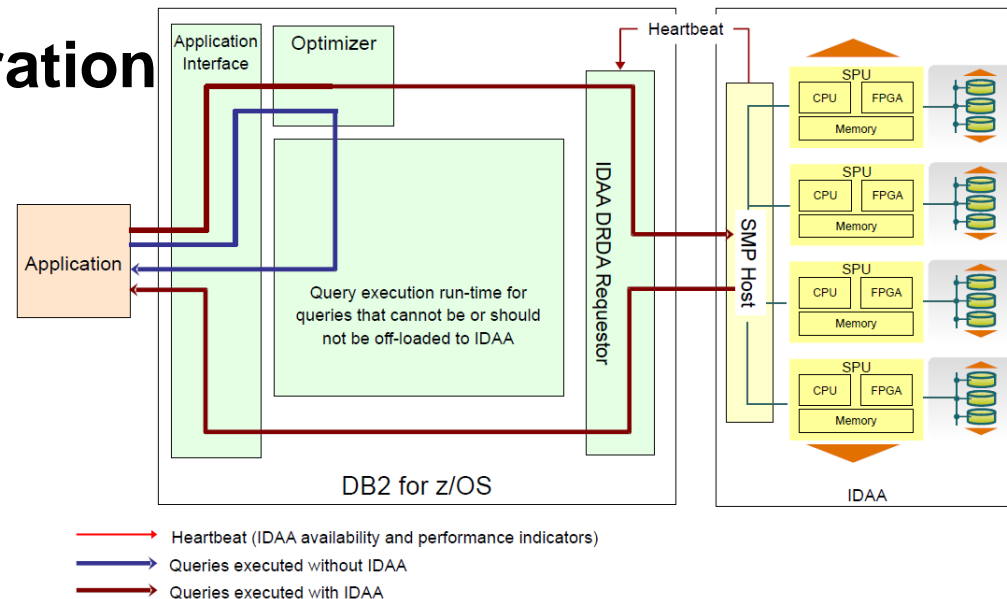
ration

Application Interface

Optimizer

Heartbeat

Application

Query execution run-time for queries that cannot be or should not be off-loaded to IDAA

IDAA DRDA Requestor

SMP Host

SPU
CPU
FPGA
Memory

SPU
CPU
FPGA
Memory

SPU
CPU
FPGA
Memory

SPU
CPU
FPGA
Memory

DB2 for z/OS

IDAA

Heartbeat (IDAA availability and performance indicators)

Queries executed without IDAA

Queries executed with IDAA